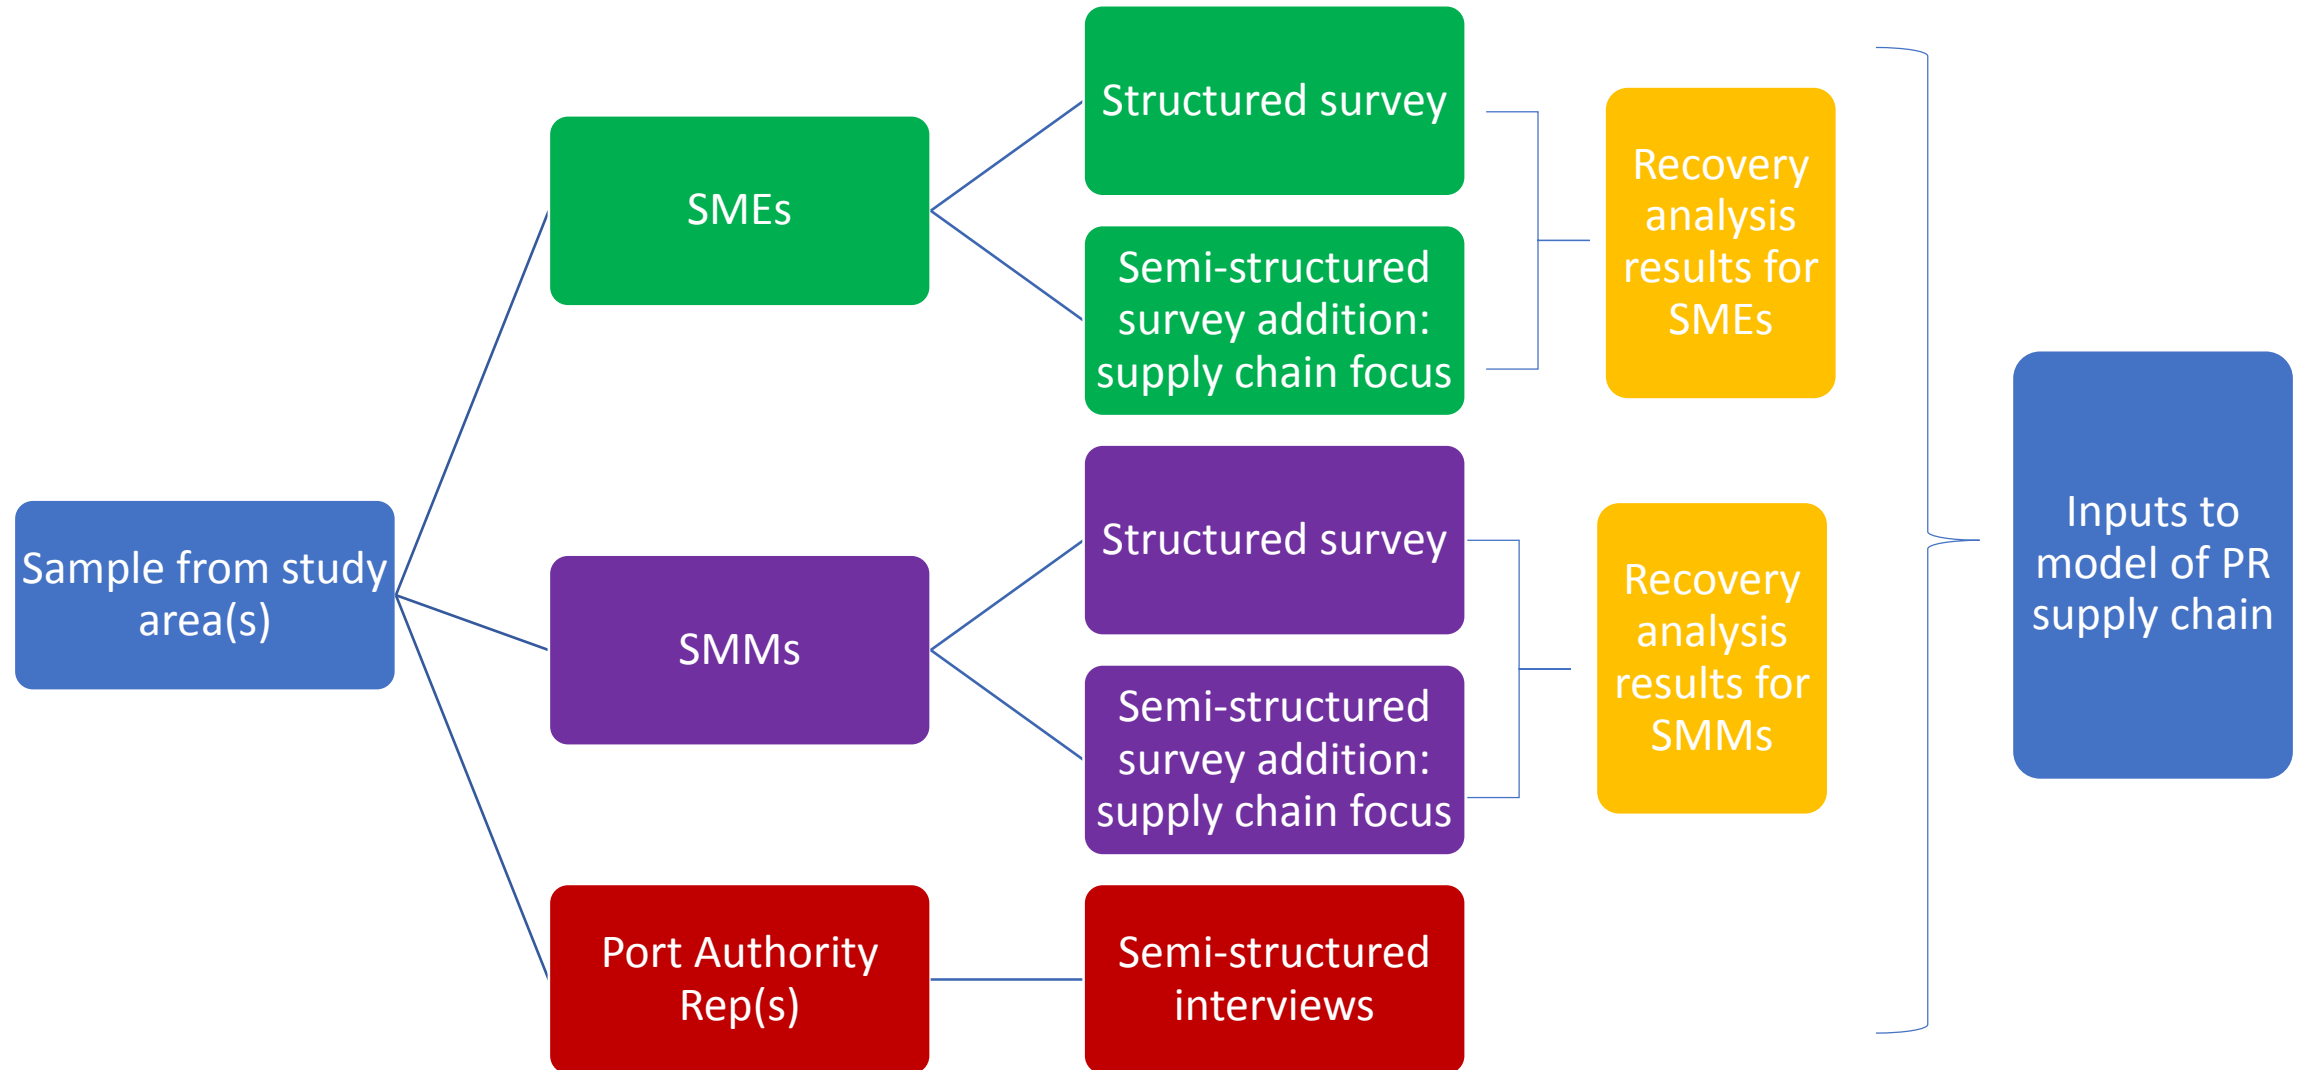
Sample from study area(s)

SMEs

Structured survey

Semi-structured survey addition: supply chain focus

Recovery analysis results for SMEs

SMMs

Structured survey

Semi-structured survey addition: supply chain focus

Recovery analysis results for SMMs

Port Authority Rep(s)

Semi-structured interviews

Inputs to model of PR supply chain